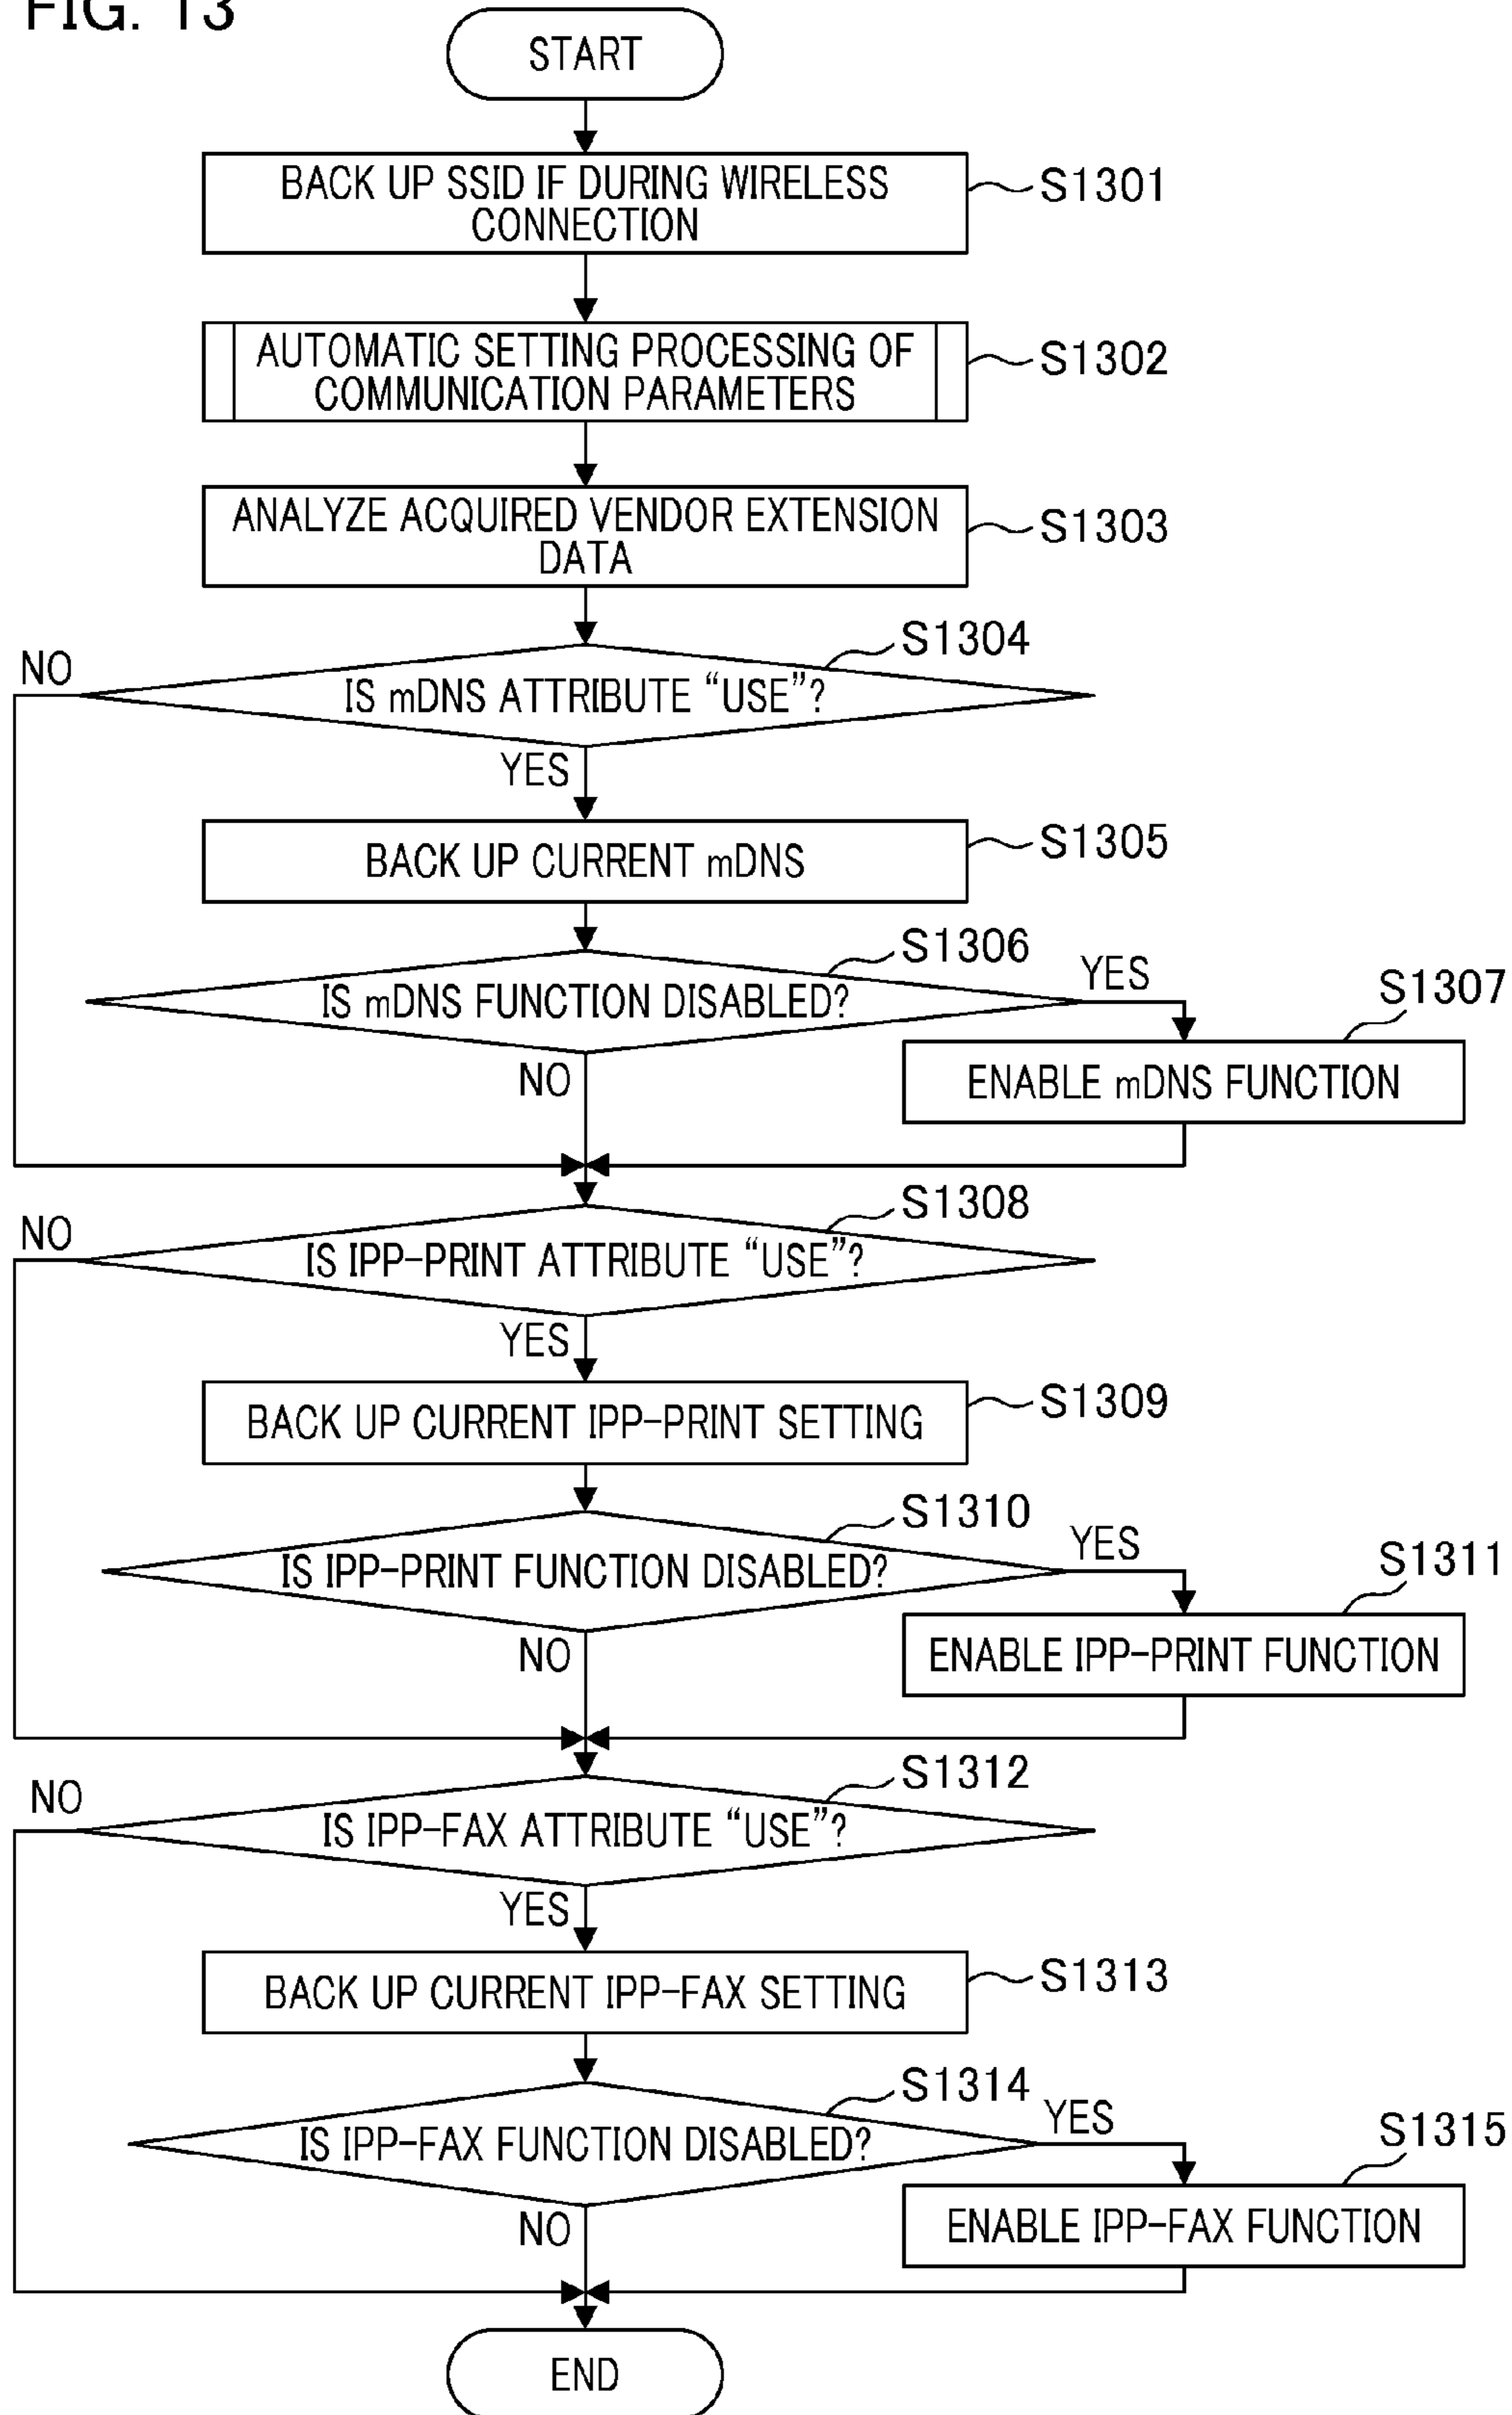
FIG. 13

START

BACK UP SSID IF DURING WIRELESS CONNECTION

S1301

AUTOMATIC SETTING PROCESSING OF COMMUNICATION PARAMETERS

S1302

ANALYZE ACQUIRED VENDOR EXTENSION DATA

S1303

S1304

NO

IS mDNS ATTRIBUTE “USE”?

YES

BACK UP CURRENT mDNS

S1305

S1306

YES

S1307

IS mDNS FUNCTION DISABLED?

NO

ENABLE mDNS FUNCTION

S1308

NO

IS IPP-PRINT ATTRIBUTE “USE”?

YES

BACK UP CURRENT IPP-PRINT SETTING

S1309

S1310

YES

S1311

IS IPP-PRINT FUNCTION DISABLED?

NO

ENABLE IPP-PRINT FUNCTION

S1312

NO

IS IPP-FAX ATTRIBUTE “USE”?

YES

BACK UP CURRENT IPP-FAX SETTING

S1313

S1314

YES

S1315

IS IPP-FAX FUNCTION DISABLED?

NO

ENABLE IPP-FAX FUNCTION

END